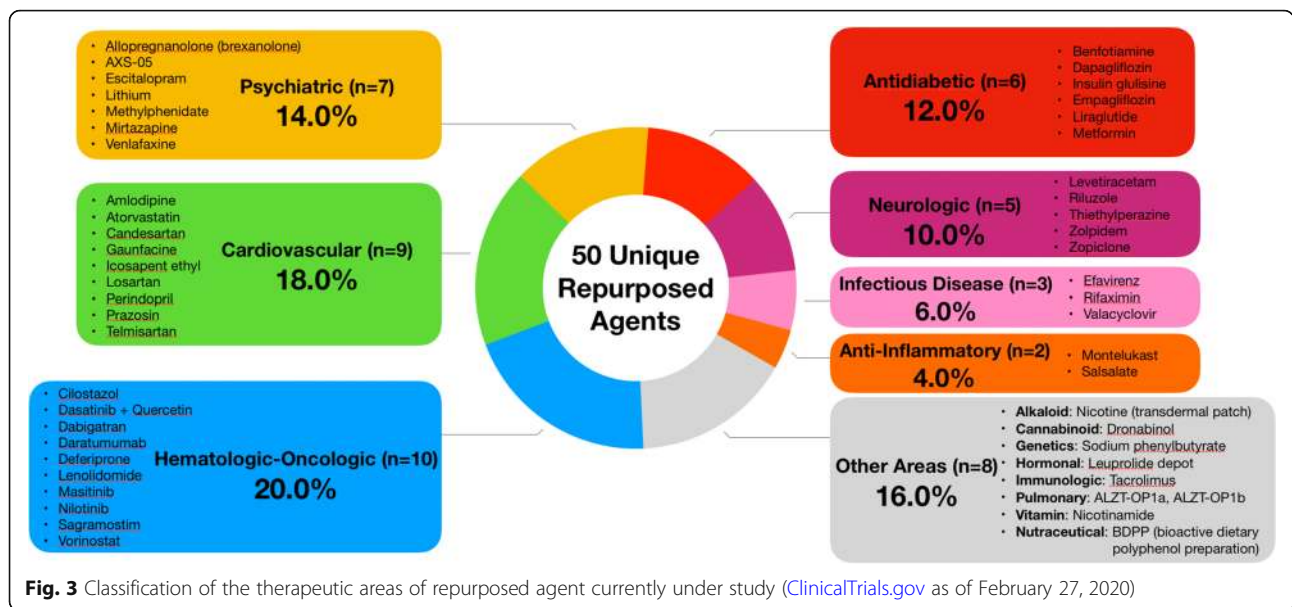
- Allopregnanolone (brexanolone)
- AXS-05
- Escitalopram
- Lithium
- Methylphenidate
- Mirtazapine
- Venlafaxine

Psychiatric (n=7)
14.0%

- Amlodipine
- Atorvastatin
- Candesartan
- Gaunfacine
- Icosapent ethyl
- Losartan
- Perindopril
- Prazosin
- Telmisartan

Cardiovascular (n=9)
18.0%

- Cilostazol
- Dasatinib + Quercetin
- Dabigatran
- Daratumumab
- Deferiprone
- Lenolidomide
- Masitinib
- Nilotinib
- Sagramostim
- Vorinostat

Hematologic-Oncologic (n=10)
20.0%

50 Unique Repurposed Agents

Antidiabetic (n=6)
12.0%

- Benfotiamine
- Dapagliflozin
- Insulin glulisine
- Empagliflozin
- Liraglutide
- Metformin

Neurologic (n=5)
10.0%

- Levetiracetam
- Riluzole
- Thiethylperazine
- Zolpidem
- Zopiclone

Infectious Disease (n=3)
6.0%

- Efavirenz
- Rifaximin
- Valacyclovir

Anti-Inflammatory (n=2)
4.0%

- Montelukast
- Salsalate

Other Areas (n=8)
16.0%

- Alkaloid: Nicotine (transdermal patch)
- Cannabinoid: Dronabinol
- Genetics: Sodium phenylbutyrate
- Hormonal: Leuprolide depot
- Immunologic: Tacrolimus
- Pulmonary: ALZT-OP1a, ALZT-OP1b
- Vitamin: Nicotinamide
- Nutraceutical: BDPP (bioactive dietary polyphenol preparation)

Fig. 3 Classification of the therapeutic areas of repurposed agent currently under study (ClinicalTrials.gov as of February 27, 2020)